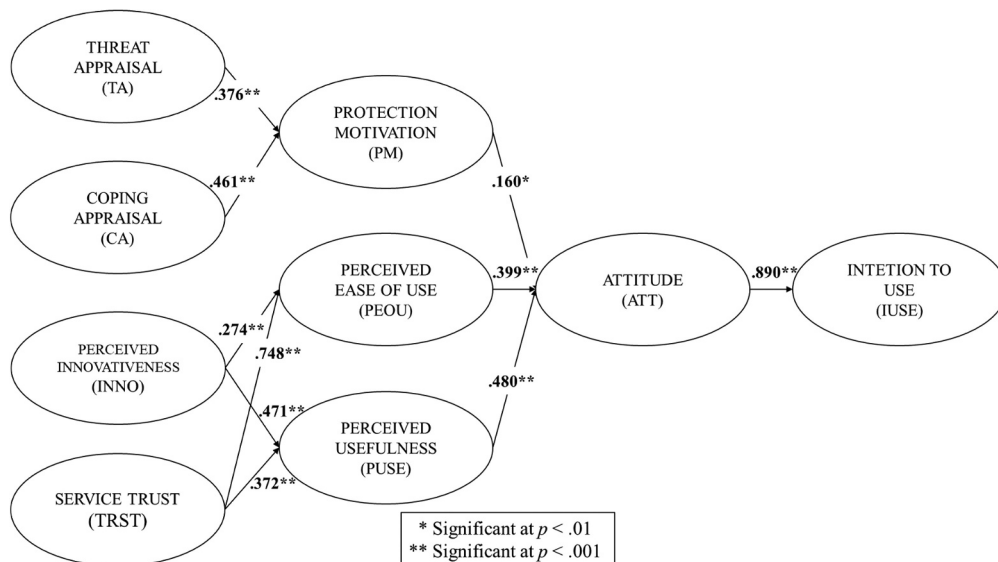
THREAT APPRAISAL (TA)

.376**

PROTECTION MOTIVATION (PM)

COPING APPRAISAL (CA)

.461**

.160*

PERCEIVED EASE OF USE (PEOU)

.399**

ATTITUDE (ATT)

.890**

INTETION TO USE (IUSE)

.274**

.748**

PERCEIVED INNOVATIVENESS (INNO)

.471**

.480**

PERCEIVED USEFULNESS (PUSE)

SERVICE TRUST (TRST)

.372**

* Significant at $p < .01$
** Significant at $p < .001$